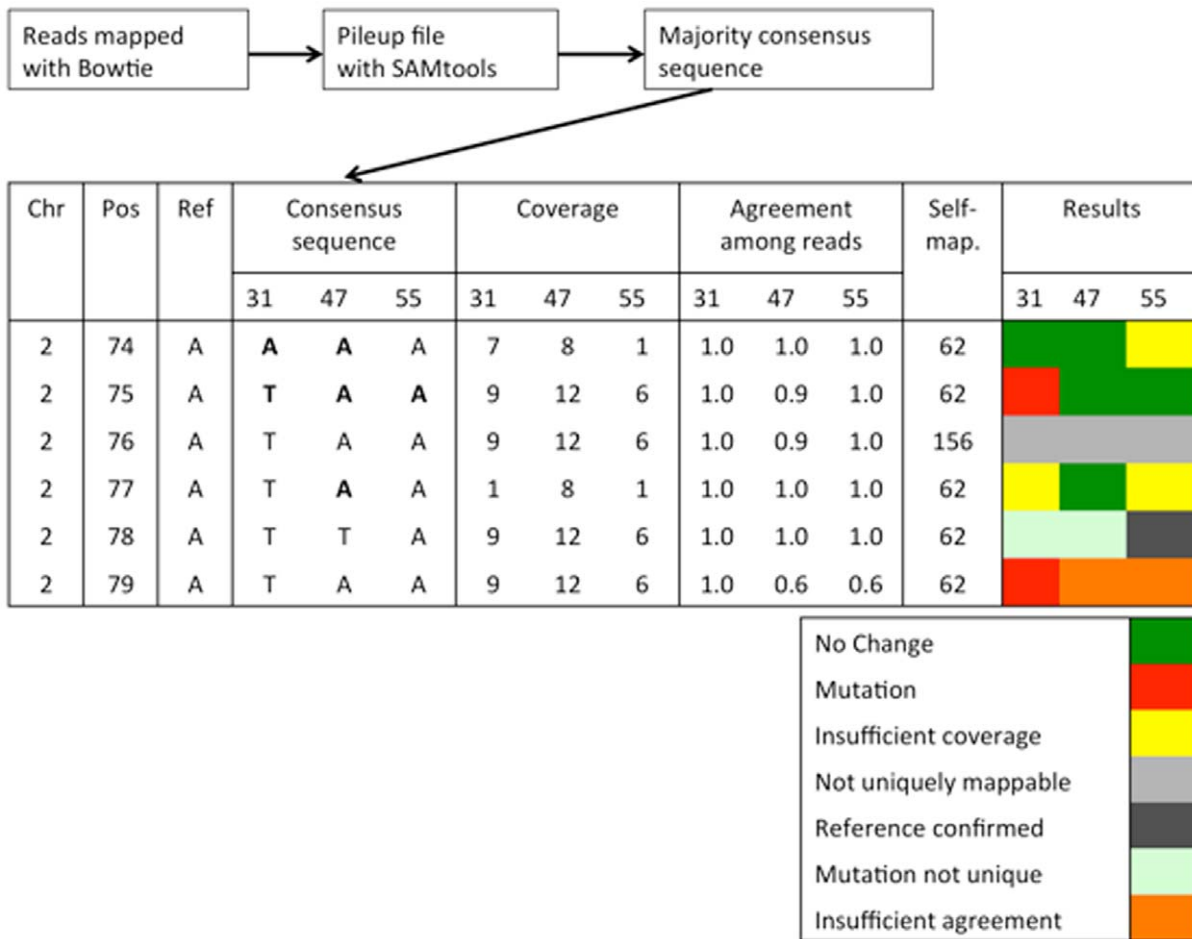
Reads mapped with Bowtie

Pileup file with SAMtools

Majority consensus sequence

| Chr | Pos | Ref | Consensus sequence 31 | 47 | 55 | Coverage 31 | 47 | 55 | Agreement among reads 31 | 47 | 55 | Self-map. | Results 31 | 47 | 55 |
|---|---|---|---|---|---|---|---|---|---|---|---|---|---|---|---|
| 2 | 74 | A | **A** | **A** | A | 7 | 8 | 1 | 1.0 | 1.0 | 1.0 | 62 | | | |
| 2 | 75 | A | **T** | **A** | **A** | 9 | 12 | 6 | 1.0 | 0.9 | 1.0 | 62 | | | |
| 2 | 76 | A | T | A | A | 9 | 12 | 6 | 1.0 | 0.9 | 1.0 | 156 | | | |
| 2 | 77 | A | T | **A** | A | 1 | 8 | 1 | 1.0 | 1.0 | 1.0 | 62 | | | |
| 2 | 78 | A | T | T | A | 9 | 12 | 6 | 1.0 | 1.0 | 1.0 | 62 | | | |
| 2 | 79 | A | T | A | A | 9 | 12 | 6 | 1.0 | 0.6 | 0.6 | 62 | | | |

No Change
Mutation
Insufficient coverage
Not uniquely mappable
Reference confirmed
Mutation not unique
Insufficient agreement